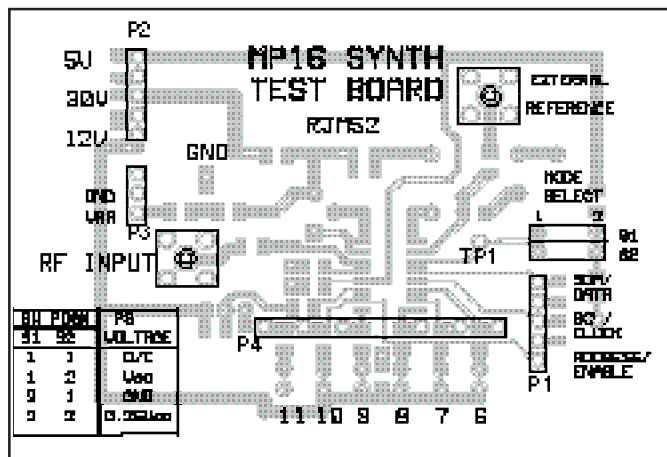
P2

5V

30V

12V

MP16 SYNTH
TEST BOARD

RJM52

EXTERNAL
REFERENCE

GND

GND
VAA

MODE
SELECT

1 2

S1
S2

P3

RF INPUT

TP1

SDA/
DATA

SCL/
CLOCK

ADDRESS/
ENABLE

P1

| SW POSN | | P8 |
|---|---|---|
| S1 | S2 | VOLTAGE |
| 1 | 1 | O/C |
| 1 | 2 | Vdd |
| 2 | 1 | GND |
| 2 | 2 | 0.35Vdd |

P4

11 10 9 8 7 6